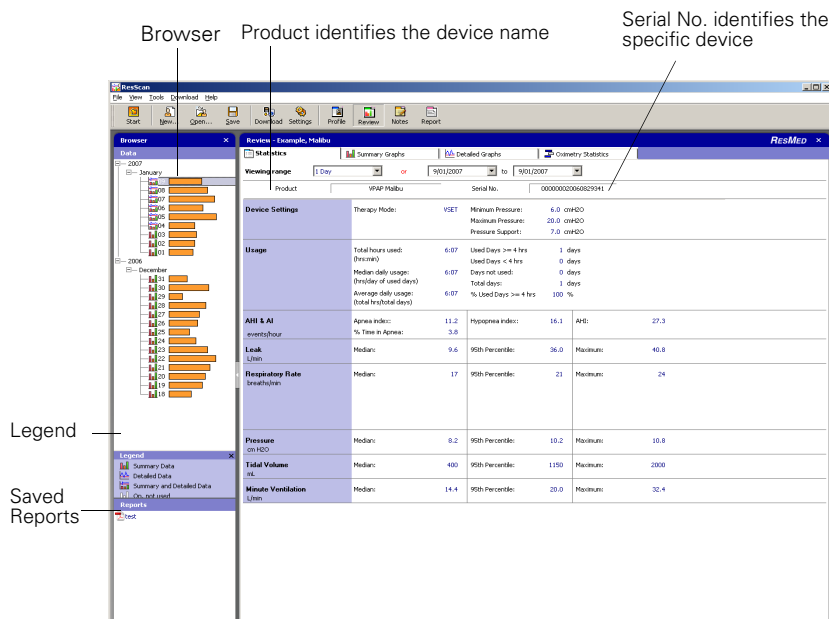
Browser

Product identifies the device name

Serial No. identifies the specific device

ResScan

File View Tools Download Help

Start New... Open... Save Download Settings Profile Review Notes Report

Browser ×

Data

2007
January
08
07
06
05
04
03
02
01
2006
December
31
30
29
28
27
26
25
24
23
22
21
20
19
18

Legend

Legend ×

Summary Data
Detailed Data
Summary and Detailed Data
On, not used

Saved Reports

Reports

test

Review - Example, Malibu

RESMED ×

Statistics | Summary Graphs | Detailed Graphs | Oximetry Statistics

Viewing range 1 Day or 9/01/2007 to 9/01/2007

Product VPAP Malibu Serial No. 00000002006082941

| | | | | | | |
|---|---|---|---|---|---|---|
| Device Settings | Therapy Mode: | VSET | Minimum Pressure: 6.0 cmH2O<br>Maximum Pressure: 20.0 cmH2O<br>Pressure Support: 7.0 cmH2O | | | |
| Usage | Total hours used: (hrs:min) | 6:07 | Used Days >= 4 hrs | 1 days | | |
| | Median daily usage: (hrs/day of used days) | 6:07 | Used Days < 4 hrs | 0 days | | |
| | | | Days not used: | 0 days | | |
| | Average daily usage: (total hrs/total days) | 6:07 | Total days: | 1 days | | |
| | | | % Used Days >= 4 hrs | 100 % | | |
| AHI & AI events/hour | Apnea index: | 11.2 | Hypopnea index: | 16.1 | AHI: | 27.3 |
| | % Time in Apnea: | 3.8 | | | | |
| Leak L/min | Median: | 9.6 | 95th Percentile: | 36.0 | Maximum: | 40.8 |
| Respiratory Rate breaths/min | Median: | 17 | 95th Percentile: | 21 | Maximum: | 24 |
| Pressure cm H2O | Median: | 8.2 | 95th Percentile: | 10.2 | Maximum: | 10.8 |
| Tidal Volume mL | Median: | 400 | 95th Percentile: | 1150 | Maximum: | 2000 |
| Minute Ventilation L/min | Median: | 14.4 | 95th Percentile: | 20.0 | Maximum: | 32.4 |